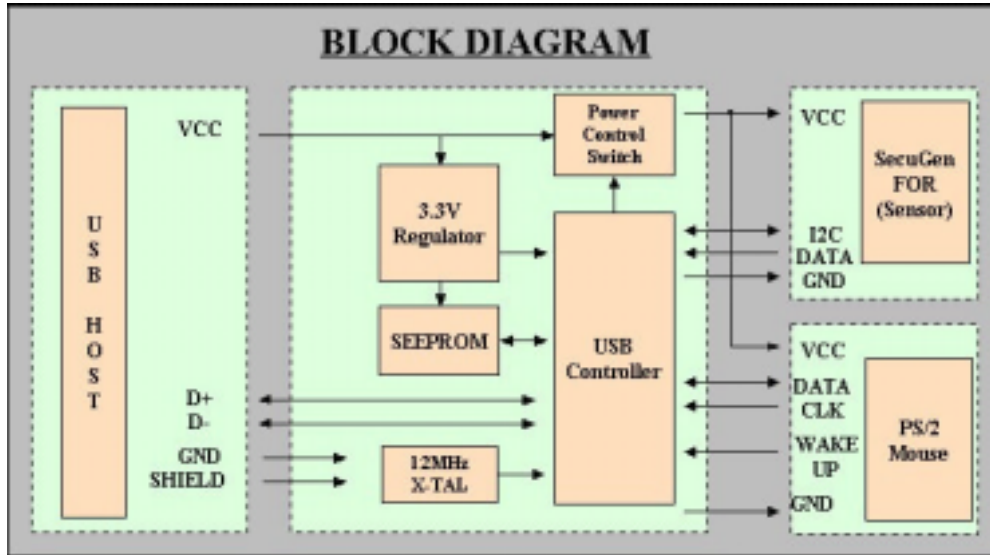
BLOCK DIAGRAM

USB HOST

VCC

D+
D-
GND
SHIELD

Power Control Switch

3.3V Regulator

SEEPROM

USB Controller

12MHz X-TAL

VCC

I2C
DATA
GND

SecuGen FOR (Sensor)

VCC
DATA
CLK
WAKE UP
GND

PS/2 Mouse